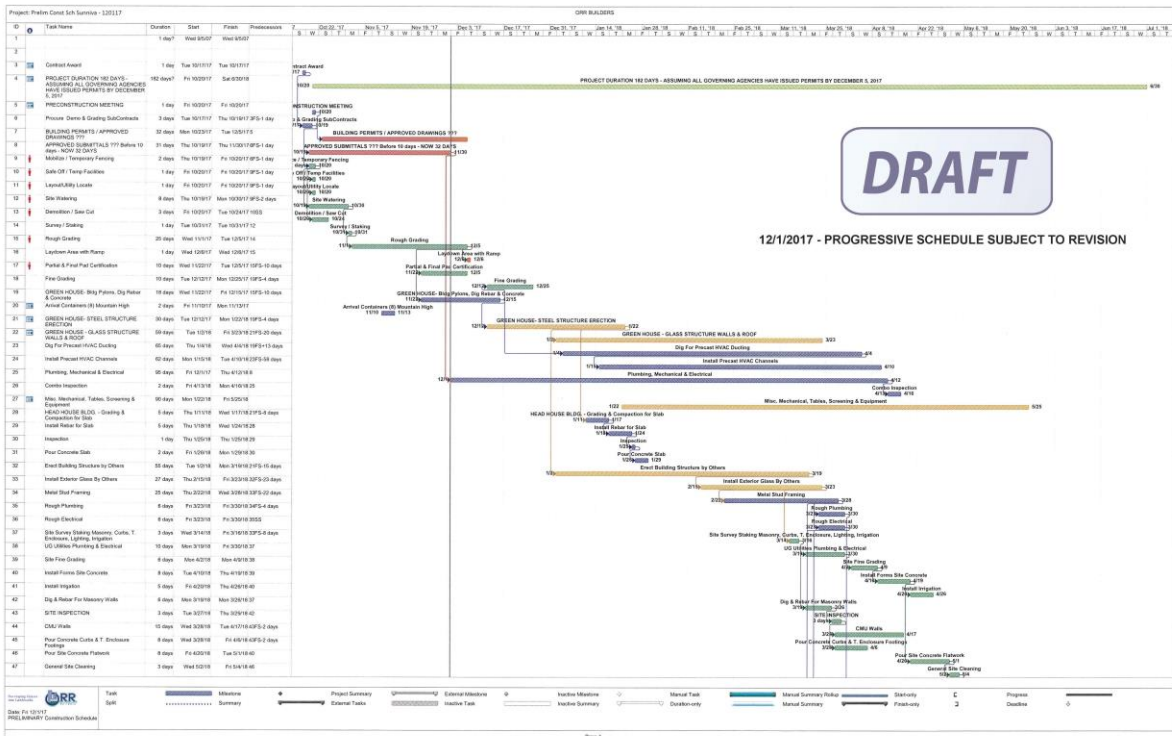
Project: Prelim Const Sch Sunniva - 120117

ORR BUILDERS

| ID | Task Name | Duration | Start | Finish | Predecessors |
|---|---|---|---|---|---|
| 1 | | 1 day? | Wed 8/5/07 | Wed 8/5/07 | |
| 2 | | | | | |
| 3 | Contract Award | 1 day | Tue 10/17/17 | Tue 10/17/17 | |
| 4 | PROJECT DURATION 182 DAYS - ASSUMING ALL GOVERNING AGENCIES HAVE ISSUED PERMITS BY DECEMBER 5, 2017 | 182 days? | Fri 10/20/17 | Sat 6/30/18 | |
| 5 | PRECONSTRUCTION MEETING | 1 day | Fri 10/20/17 | Fri 10/20/17 | |
| 6 | Procure Demo & Grading SubContracts | 3 days | Tue 10/17/17 | Thu 10/19/17 | 3FS-1 day |
| 7 | BUILDING PERMITS / APPROVED DRAWINGS ??? | 32 days | Mon 10/23/17 | Tue 12/5/17 | 5 |
| 8 | APPROVED SUBMITTALS ??? Before 10 days - NOW 32 DAYS | 31 days | Thu 10/19/17 | Thu 11/30/17 | 6FS-1 day |
| 9 | Mobilize / Temporary Fencing | 2 days | Thu 10/19/17 | Fri 10/20/17 | 6FS-1 day |
| 10 | Safe Off / Temp Facilities | 1 day | Fri 10/20/17 | Fri 10/20/17 | 9FS-1 day |
| 11 | Layout/Utility Locate | 1 day | Fri 10/20/17 | Fri 10/20/17 | 9FS-1 day |
| 12 | Site Watering | 8 days | Thu 10/19/17 | Mon 10/30/17 | 9FS-2 days |
| 13 | Demolition / Saw Cut | 3 days | Fri 10/20/17 | Tue 10/24/17 | 10SS |
| 14 | Survey / Staking | 1 day | Tue 10/31/17 | Tue 10/31/17 | 12 |
| 15 | Rough Grading | 25 days | Wed 11/1/17 | Tue 12/5/17 | 14 |
| 16 | Laydown Area with Ramp | 1 day | Wed 12/6/17 | Wed 12/6/17 | 15 |
| 17 | Partial & Final Pad Certification | 10 days | Wed 11/22/17 | Tue 12/5/17 | 15FS-10 days |
| 18 | Fine Grading | 10 days | Tue 12/12/17 | Mon 12/25/17 | 16FS-4 days |
| 19 | GREEN HOUSE- Bldg Pylons, Dig Rebar & Concrete | 18 days | Wed 11/22/17 | Fri 12/15/17 | 15FS-10 days |
| 20 | Arrival Containers (8) Mountain High | 2 days | Fri 11/10/17 | Mon 11/13/17 | |
| 21 | GREEN HOUSE- STEEL STRUCTURE ERECTION | 30 days | Tue 12/12/17 | Mon 1/22/18 | 19FS-4 days |
| 22 | GREEN HOUSE - GLASS STRUCTURE WALLS & ROOF | 59 days | Tue 1/2/18 | Fri 3/23/18 | 21FS-20 days |
| 23 | Dig For Precast HVAC Ducting | 65 days | Thu 1/4/18 | Wed 4/4/18 | 19FS+13 days |
| 24 | Install Precast HVAC Channels | 62 days | Mon 1/15/18 | Tue 4/10/18 | 23SS-38 days |
| 25 | Plumbing, Mechanical & Electrical | 88 days | Fri 12/1/17 | Thu 4/12/18 | 8 |
| 26 | Combo Inspection | 2 days | Fri 4/13/18 | Mon 4/16/18 | 25 |
| 27 | Misc. Mechanical, Tables, Screening & Equipment | 90 days | Mon 1/22/18 | Fri 5/25/18 | |
| 28 | HEAD HOUSE BLDG. - Grading & Compaction for Slab | 5 days | Thu 1/11/18 | Wed 1/17/18 | 21FS-8 days |
| 29 | Install Rebar for Slab | 5 days | Thu 1/18/18 | Wed 1/24/18 | 28 |
| 30 | Inspection | 1 day | Thu 1/25/18 | Thu 1/25/18 | 29 |
| 31 | Pour Concrete Slab | 2 days | Fri 1/26/18 | Mon 1/29/18 | 30 |
| 32 | Erect Building Structure by Others | 55 days | Tue 1/2/18 | Mon 3/19/18 | 21FS-15 days |
| 33 | Install Exterior Glass By Others | 27 days | Thu 2/15/18 | Fri 3/23/18 | 32FS-23 days |
| 34 | Metal Stud Framing | 25 days | Thu 2/22/18 | Wed 3/28/18 | 33FS-22 days |
| 35 | Rough Plumbing | 8 days | Fri 3/23/18 | Fri 3/30/18 | 34FS-4 days |
| 36 | Rough Electrical | 8 days | Fri 3/23/18 | Fri 3/30/18 | 35SS |
| 37 | Site Survey Staking Masonry, Curbs, T. Enclosure, Lighting, Irrigation | 3 days | Wed 3/14/18 | Fri 3/16/18 | 33FS-8 days |
| 38 | UG Utilities Plumbing & Electrical | 10 days | Mon 3/19/18 | Fri 3/30/18 | 37 |
| 39 | Site Fine Grading | 6 days | Mon 4/2/18 | Mon 4/9/18 | 38 |
| 40 | Install Forms Site Concrete | 8 days | Tue 4/10/18 | Thu 4/19/18 | 39 |
| 41 | Install Irrigation | 5 days | Fri 4/20/18 | Thu 4/26/18 | 40 |
| 42 | Dig & Rebar For Masonry Walls | 6 days | Mon 3/19/18 | Mon 3/26/18 | 37 |
| 43 | SITE INSPECTION | 3 days | Tue 3/27/18 | Thu 3/29/18 | 42 |
| 44 | CMU Walls | 15 days | Wed 3/28/18 | Tue 4/17/18 | 43FS-2 days |
| 45 | Pour Concrete Curbs & T. Enclosure Footings | 8 days | Wed 3/28/18 | Fri 4/6/18 | 43FS-2 days |
| 46 | Pour Site Concrete Flatwork | 8 days | Fri 4/20/18 | Tue 5/1/18 | 40 |
| 47 | General Site Cleaning | 3 days | Wed 5/2/18 | Fri 5/4/18 | 46 |

Oct 22, '17 | Nov 5, '17 | Nov 19, '17 | Dec 3, '17 | Dec 17, '17 | Dec 31, '17 | Jan 14, '18 | Jan 28, '18 | Feb 11, '18 | Feb 25, '18 | Mar 11, '18 | Mar 25, '18 | Apr 8, '18 | Apr 22, '18 | May 6, '18 | May 20, '18 | Jun 3, '18 | Jun 17, '18 | Jul 1, '18

Contract Award
PROJECT DURATION 182 DAYS - ASSUMING ALL GOVERNING AGENCIES HAVE ISSUED PERMITS BY DECEMBER 5, 2017
PRECONSTRUCTION MEETING
Procure Demo & Grading SubContracts
BUILDING PERMITS / APPROVED DRAWINGS ???
APPROVED SUBMITTALS ??? Before 10 days - NOW 32 DAYS
Mobilize / Temporary Fencing
Safe Off / Temp Facilities
Layout/Utility Locate
Site Watering
Demolition / Saw Cut
Survey / Staking
Rough Grading
Laydown Area with Ramp
Partial & Final Pad Certification
Fine Grading
GREEN HOUSE- Bldg Pylons, Dig Rebar & Concrete
Arrival Containers (8) Mountain High
GREEN HOUSE- STEEL STRUCTURE ERECTION
GREEN HOUSE - GLASS STRUCTURE WALLS & ROOF
Dig For Precast HVAC Ducting
Install Precast HVAC Channels
Plumbing, Mechanical & Electrical
Combo Inspection
Misc. Mechanical, Tables, Screening & Equipment
HEAD HOUSE BLDG. - Grading & Compaction for Slab
Install Rebar for Slab
Inspection
Pour Concrete Slab
Erect Building Structure by Others
Install Exterior Glass By Others
Metal Stud Framing
Rough Plumbing
Rough Electrical
Site Survey Staking Masonry, Curbs, T. Enclosure, Lighting, Irrigation
UG Utilities Plumbing & Electrical
Site Fine Grading
Install Forms Site Concrete
Install Irrigation
Dig & Rebar For Masonry Walls
SITE INSPECTION
CMU Walls
Pour Concrete Curbs & T. Enclosure Footings
Pour Site Concrete Flatwork
General Site Cleaning

DRAFT

12/1/2017 - PROGRESSIVE SCHEDULE SUBJECT TO REVISION

ORR

Date: Fri 12/1/17
PRELIMINARY Construction Schedule

Task | Split | Milestone | Summary | Project Summary | External Tasks | External Milestone | Inactive Task | Inactive Milestone | Inactive Summary | Manual Task | Duration-only | Manual Summary Rollup | Manual Summary | Start-only | Finish-only | Progress | Deadline

Page 1